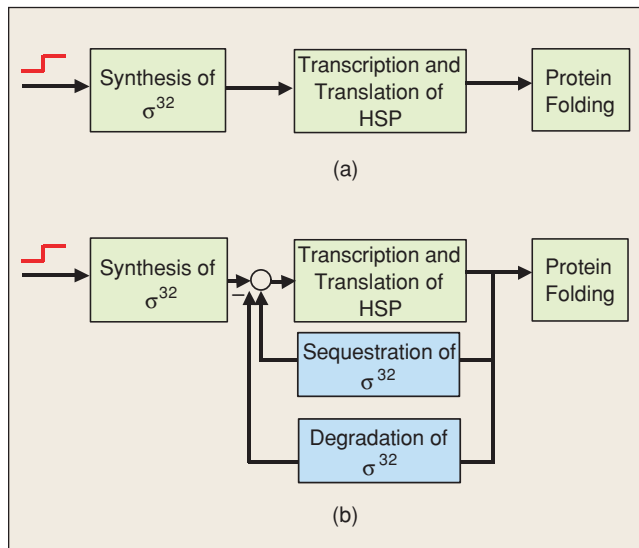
Synthesis of $\sigma^{32}$

Transcription and Translation of HSP

Protein Folding

(a)

Synthesis of $\sigma^{32}$

−

Transcription and Translation of HSP

Protein Folding

Sequestration of $\sigma^{32}$

Degradation of $\sigma^{32}$

(b)